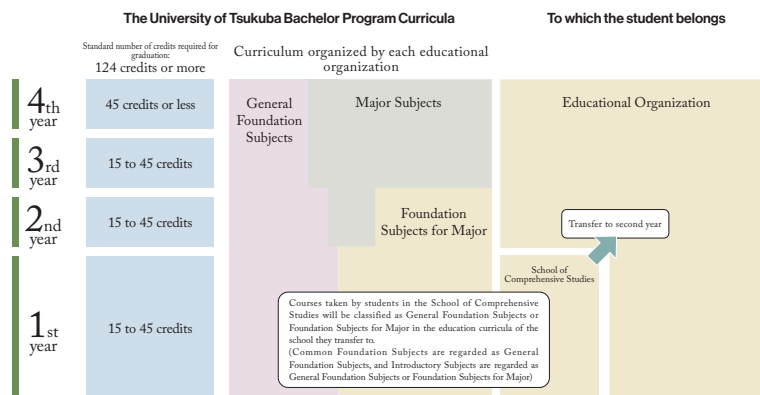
The University of Tsukuba Bachelor Program Curricula

To which the student belongs

Standard number of credits required for graduation:
124 credits or more

Curriculum organized by each educational organization

4th year

45 credits or less

General Foundation Subjects

Major Subjects

Educational Organization

3rd year

15 to 45 credits

2nd year

15 to 45 credits

Foundation Subjects for Major

Transfer to second year

1st year

15 to 45 credits

School of Comprehensive Studies

Courses taken by students in the School of Comprehensive Studies will be classified as General Foundation Subjects or Foundation Subjects for Major in the education curricula of the school they transfer to.
(Common Foundation Subjects are regarded as General Foundation Subjects, and Introductory Subjects are regarded as General Foundation Subjects or Foundation Subjects for Major)